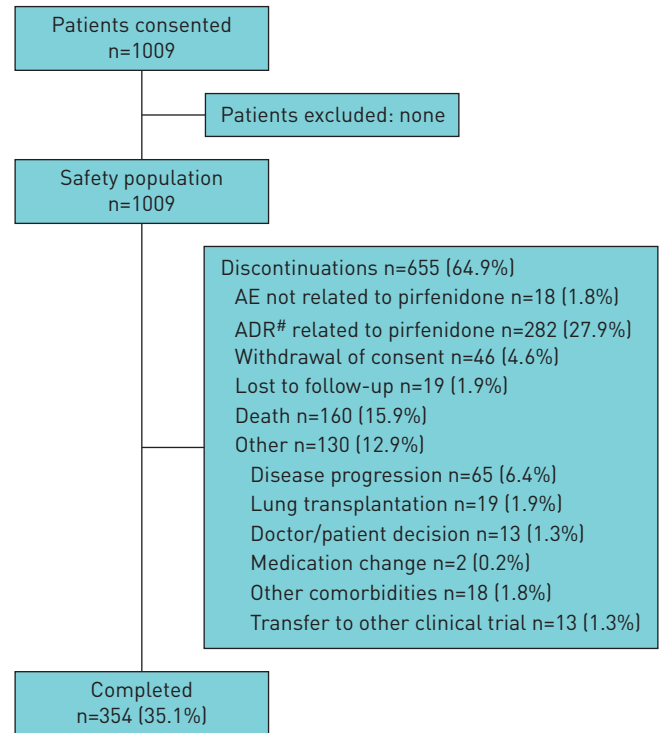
Patients consented
n=1009

Patients excluded: none

Safety population
n=1009

Discontinuations n=655 (64.9%)
AE not related to pirfenidone n=18 (1.8%)
ADR$^{\#}$ related to pirfenidone n=282 (27.9%)
Withdrawal of consent n=46 (4.6%)
Lost to follow-up n=19 (1.9%)
Death n=160 (15.9%)
Other n=130 (12.9%)
Disease progression n=65 (6.4%)
Lung transplantation n=19 (1.9%)
Doctor/patient decision n=13 (1.3%)
Medication change n=2 (0.2%)
Other comorbidities n=18 (1.8%)
Transfer to other clinical trial n=13 (1.3%)

Completed
n=354 (35.1%)